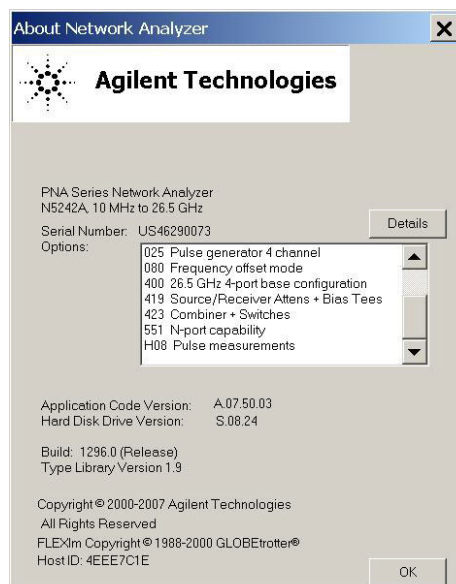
About Network Analyzer

Agilent Technologies

PNA Series Network Analyzer
N5242A, 10 MHz to 26.5 GHz

Details

Serial Number: US46290073
Options:

025 Pulse generator 4 channel
080 Frequency offset mode
400 26.5 GHz 4-port base configuration
419 Source/Receiver Attens + Bias Tees
423 Combiner + Switches
551 N-port capability
H08 Pulse measurements

Application Code Version: A.07.50.03
Hard Disk Drive Version: S.08.24

Build: 1296.0 (Release)
Type Library Version 1.9

Copyright © 2000-2007 Agilent Technologies
All Rights Reserved
FLEXlm Copyright © 1988-2000 GLOBEtrotter®
Host ID: 4EEE7C1E

OK